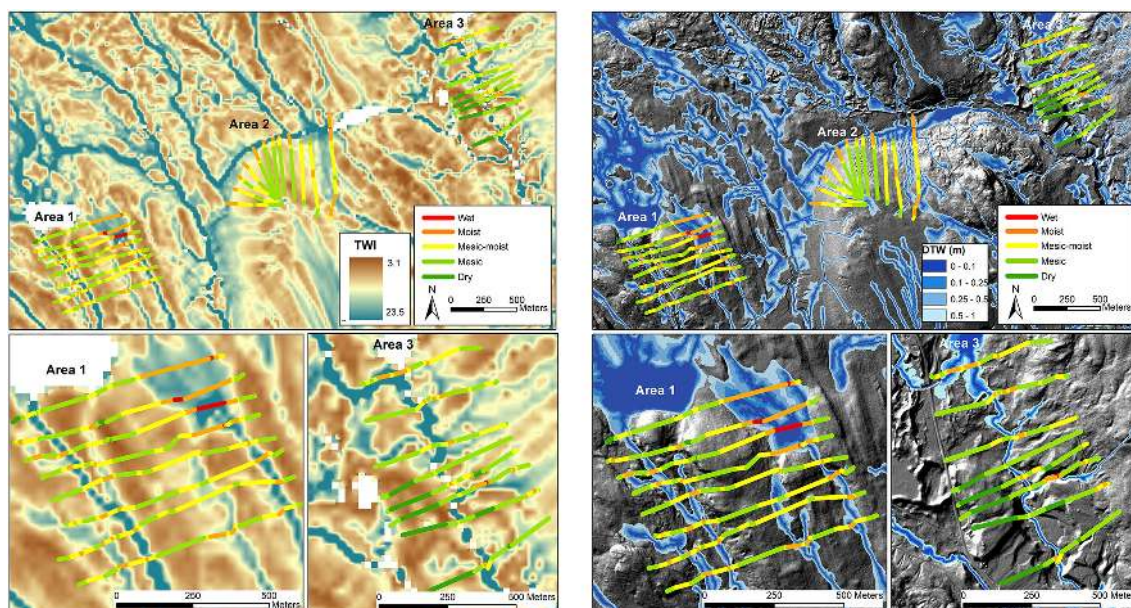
Area 3

Area 2

Area 1

Wet
Moist
Mesic-moist
Mesic
Dry

TWI
3.1
23.5

N

0 250 500 Meters

Area 3

Area 2

Area 1

Wet
Moist
Mesic-moist
Mesic
Dry

DTW (m)
0 - 0.1
0.1 - 0.25
0.25 - 0.5
0.5 - 1

N

0 250 500 Meters

Area 1

0 250 500 Meters

Area 3

0 250 500 Meters

Area 1

0 250 500 Meters

Area 3

0 250 500 Meters